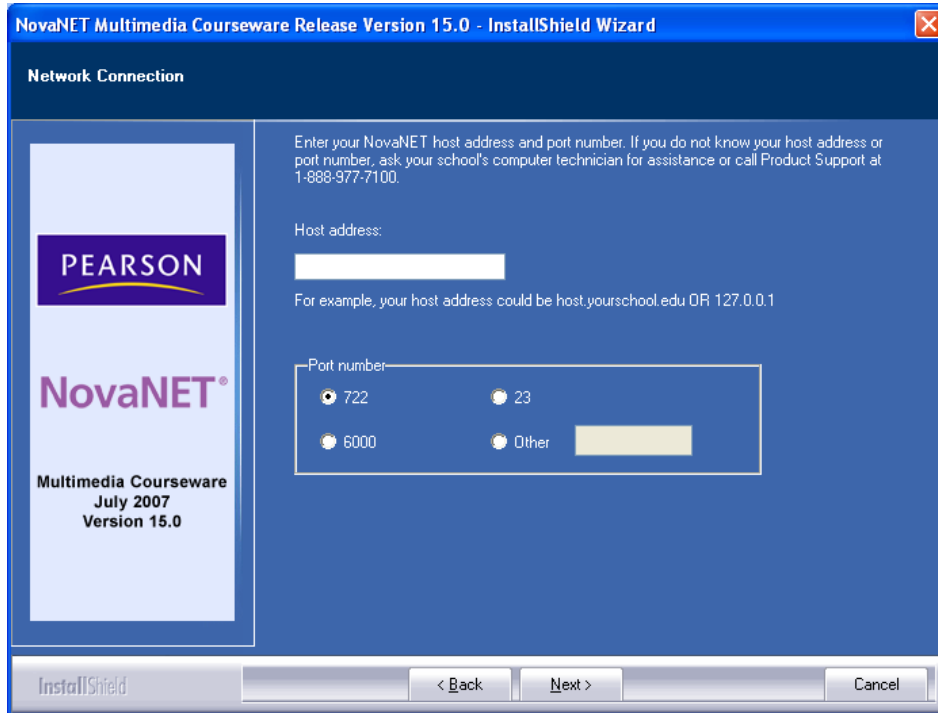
NovaNET Multimedia Courseware Release Version 15.0 - InstallShield Wizard

Network Connection

PEARSON

NovaNET®

Multimedia Courseware
July 2007
Version 15.0

Enter your NovaNET host address and port number. If you do not know your host address or port number, ask your school's computer technician for assistance or call Product Support at 1-888-977-7100.

Host address:

For example, your host address could be host.yourschool.edu OR 127.0.0.1

Port number

722

23

6000

Other

InstallShield

< Back

Next >

Cancel